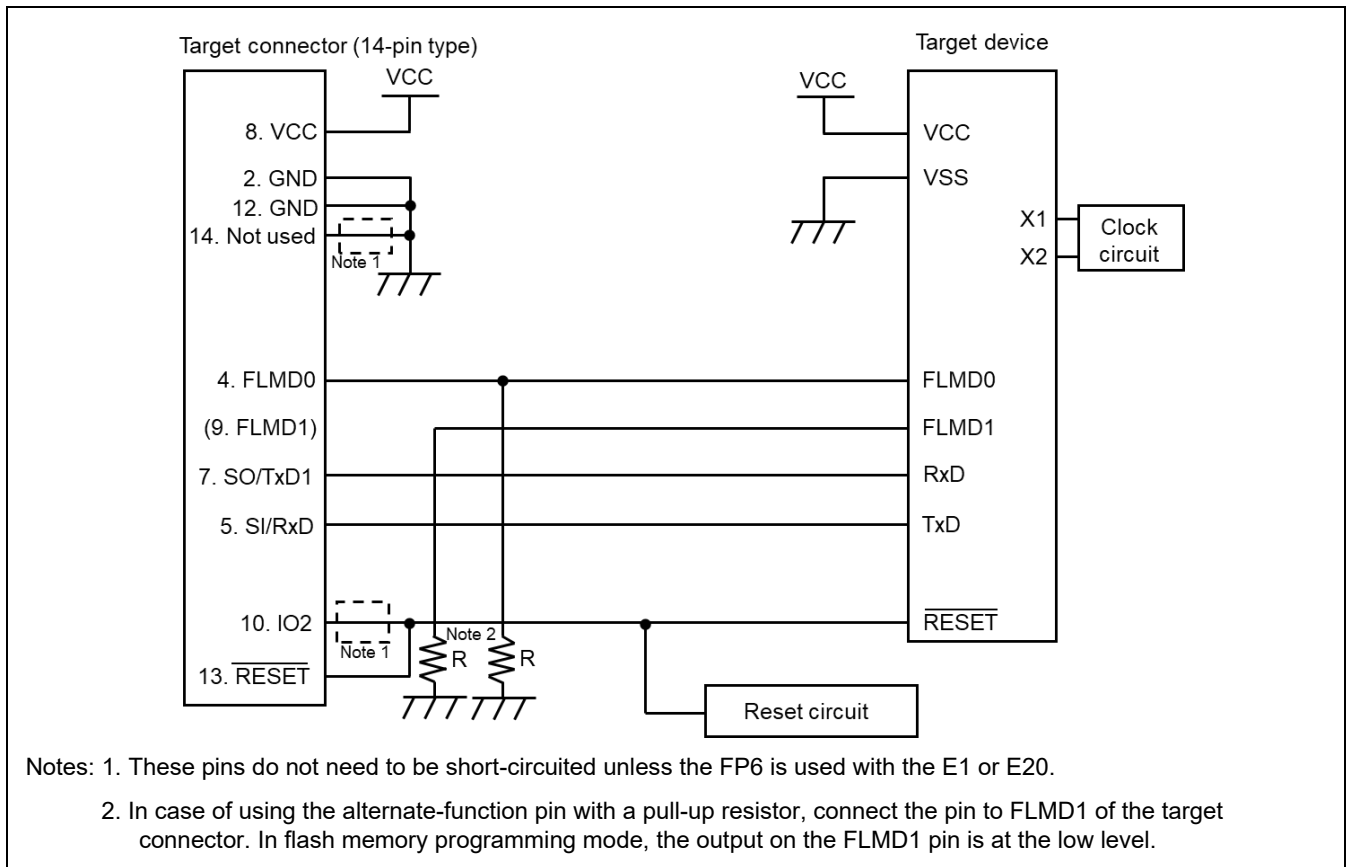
Target connector (14-pin type)

VCC

8. VCC

2. GND

12. GND

14. Not used

Note 1

4. FLMD0

(9. FLMD1)

7. SO/TxD1

5. SI/RxD

10. IO2

Note 1

$\overline{13. RESET}$

Note 2

R

R

Target device

VCC

VCC

VSS

X1

X2

Clock circuit

FLMD0

FLMD1

RxD

TxD

$\overline{RESET}$

Reset circuit

Notes: 1. These pins do not need to be short-circuited unless the FP6 is used with the E1 or E20.

2. In case of using the alternate-function pin with a pull-up resistor, connect the pin to FLMD1 of the target connector. In flash memory programming mode, the output on the FLMD1 pin is at the low level.